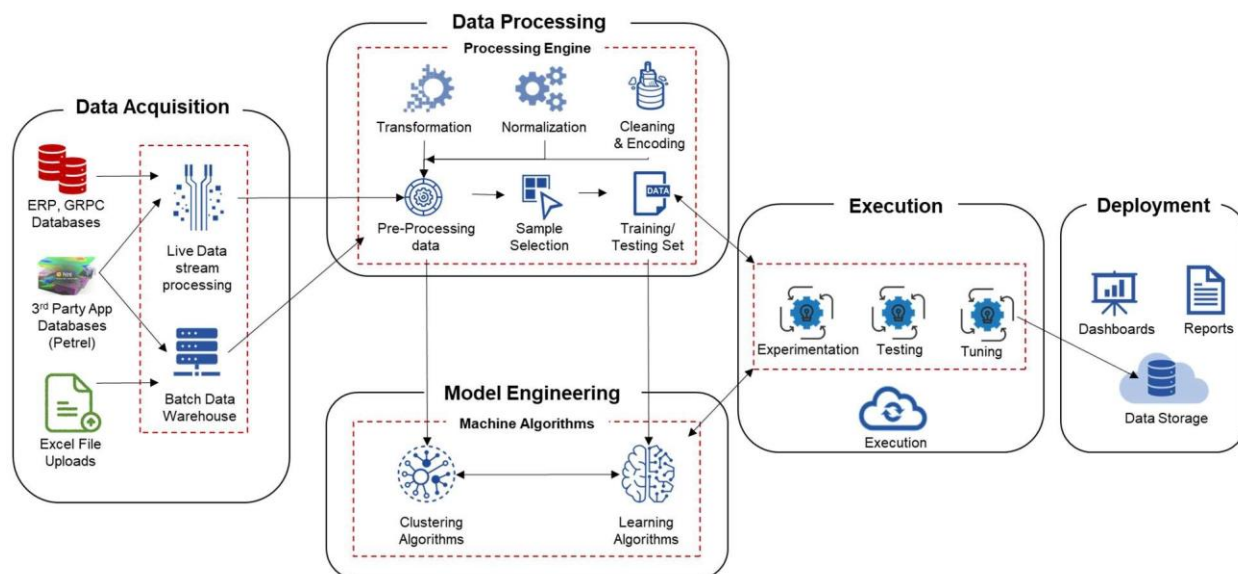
Data Acquisition

ERP, GRPC Databases

3rd Party App Databases (Petrel)

Excel File Uploads

Live Data stream processing

Batch Data Warehouse

Data Processing

Processing Engine

Transformation

Normalization

Cleaning & Encoding

Pre-Processing data

Sample Selection

DATA

Training/ Testing Set

Model Engineering

Machine Algorithms

Clustering Algorithms

Learning Algorithms

Execution

Experimentation

Testing

Tuning

Execution

Deployment

Dashboards

Reports

Data Storage